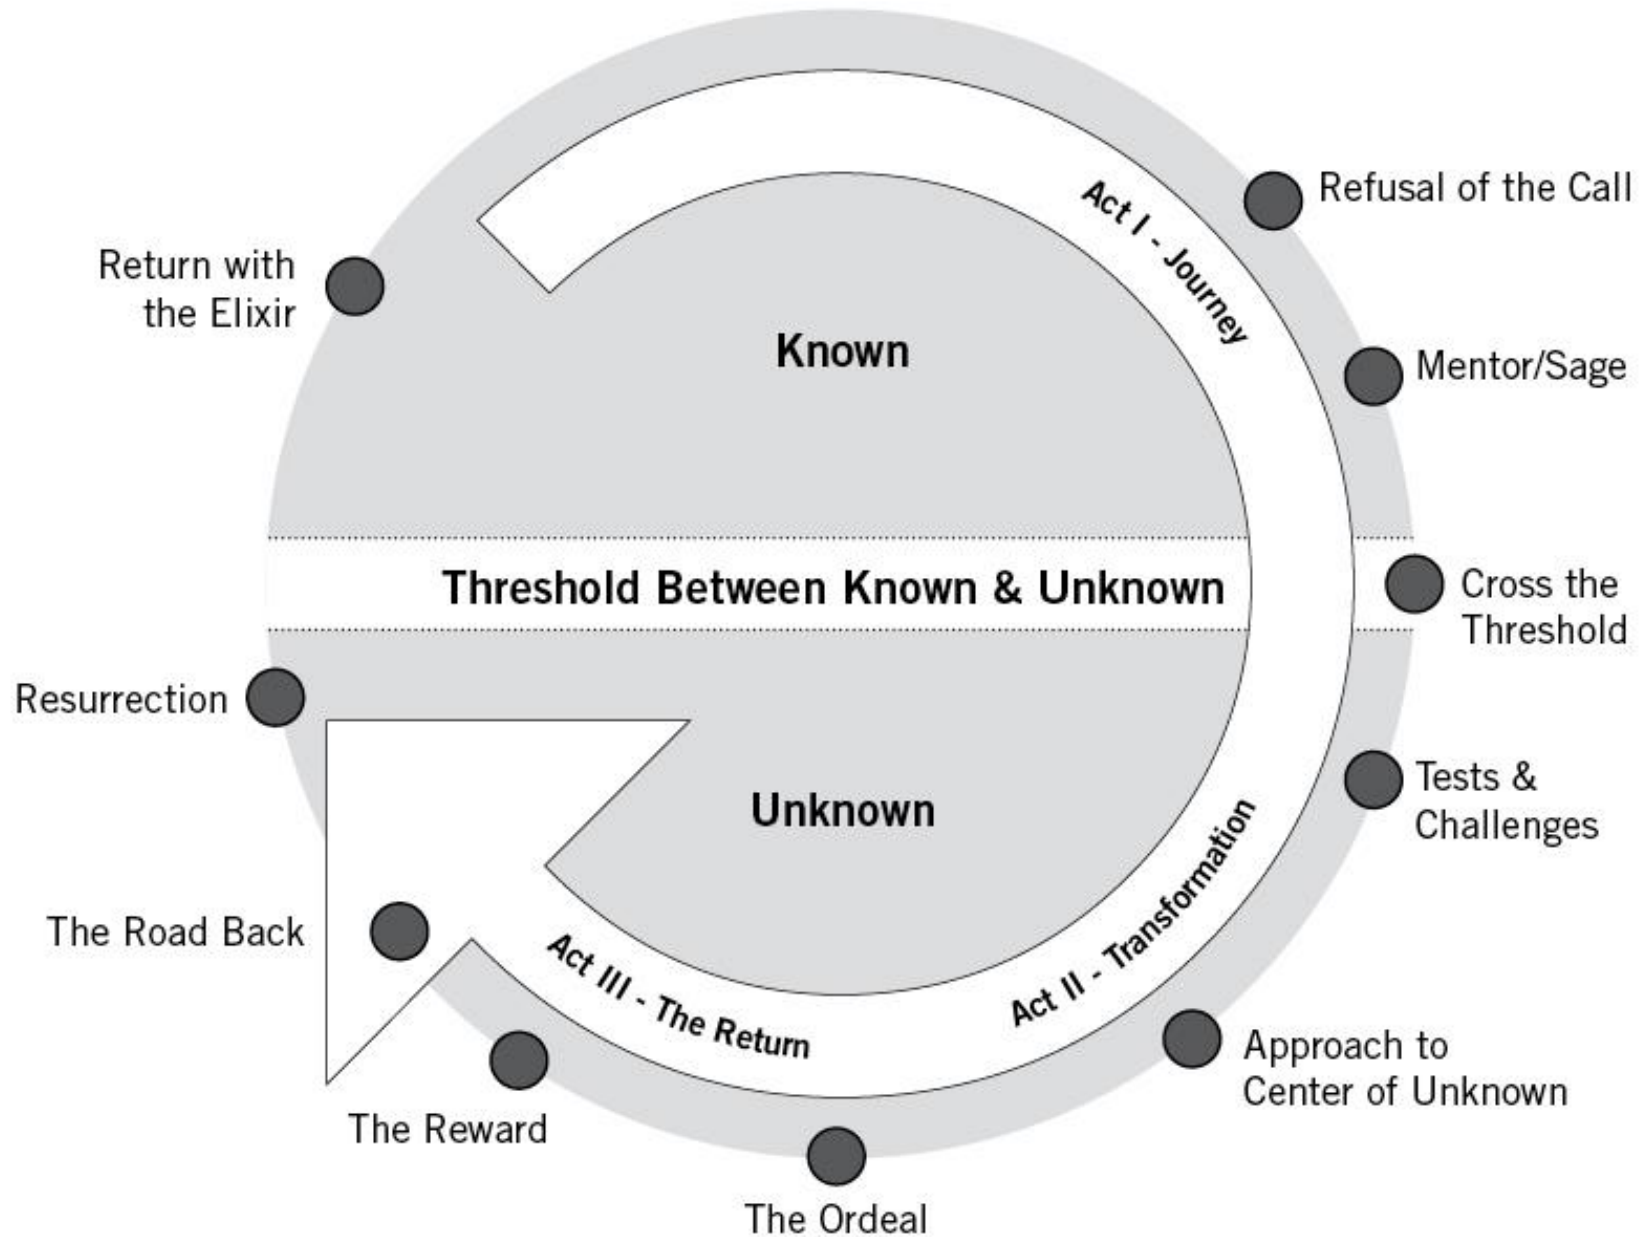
Refusal of the Call

Return with the Elixir

Act I - Journey

Known

Mentor/Sage

Threshold Between Known & Unknown

Cross the Threshold

Resurrection

Unknown

Tests & Challenges

The Road Back

Act II - Transformation

Act III - The Return

Approach to Center of Unknown

The Reward

The Ordeal